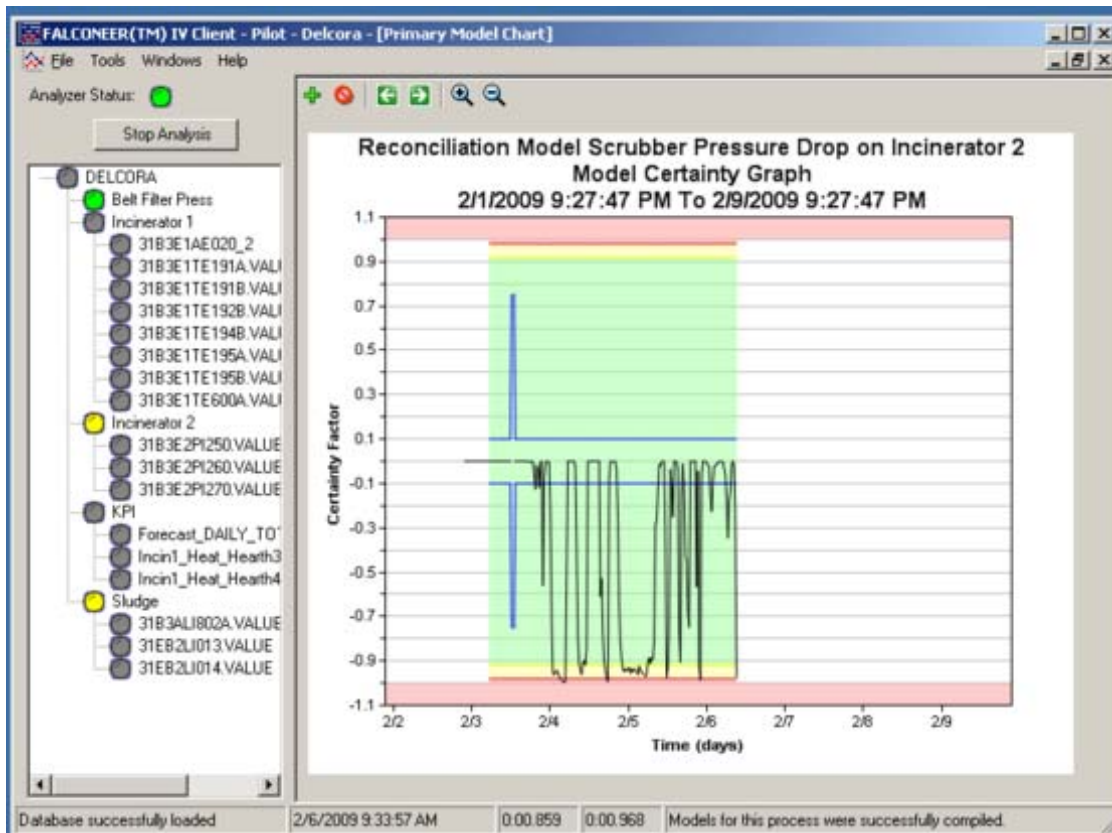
FALCONEER(TM) IV Client - Pilot - Delcora - [Primary Model Chart]

File Tools Windows Help

Analyzer Status:

Stop Analysis

DELCORA
Belt Filter Press
Incinerator 1
31B3E1AE020_2
31B3E1TE191A.VALI
31B3E1TE191B.VALI
31B3E1TE192B.VALI
31B3E1TE194B.VALI
31B3E1TE195A.VALI
31B3E1TE195B.VALI
31B3E1TE600A.VALI
Incinerator 2
31B3E2PI250.VALUE
31B3E2PI260.VALUE
31B3E2PI270.VALUE
KPI
Forecast_DAILY_TO
Incin1_Heat_Hearth3
Incin1_Heat_Hearth4
Sludge
31B3ALI802A.VALUE
31EB2LI013.VALUE
31EB2LI014.VALUE

Reconciliation Model Scrubber Pressure Drop on Incinerator 2
Model Certainty Graph
2/1/2009 9:27:47 PM To 2/9/2009 9:27:47 PM

Certainty Factor

1.1
0.9
0.7
0.5
0.3
0.1
-0.1
-0.3
-0.5
-0.7
-0.9
-1.1

2/2 2/3 2/4 2/5 2/6 2/7 2/8 2/9

Time (days)

Database successfully loaded | 2/6/2009 9:33:57 AM | 0:00.859 | 0:00.968 | Models for this process were successfully compiled.